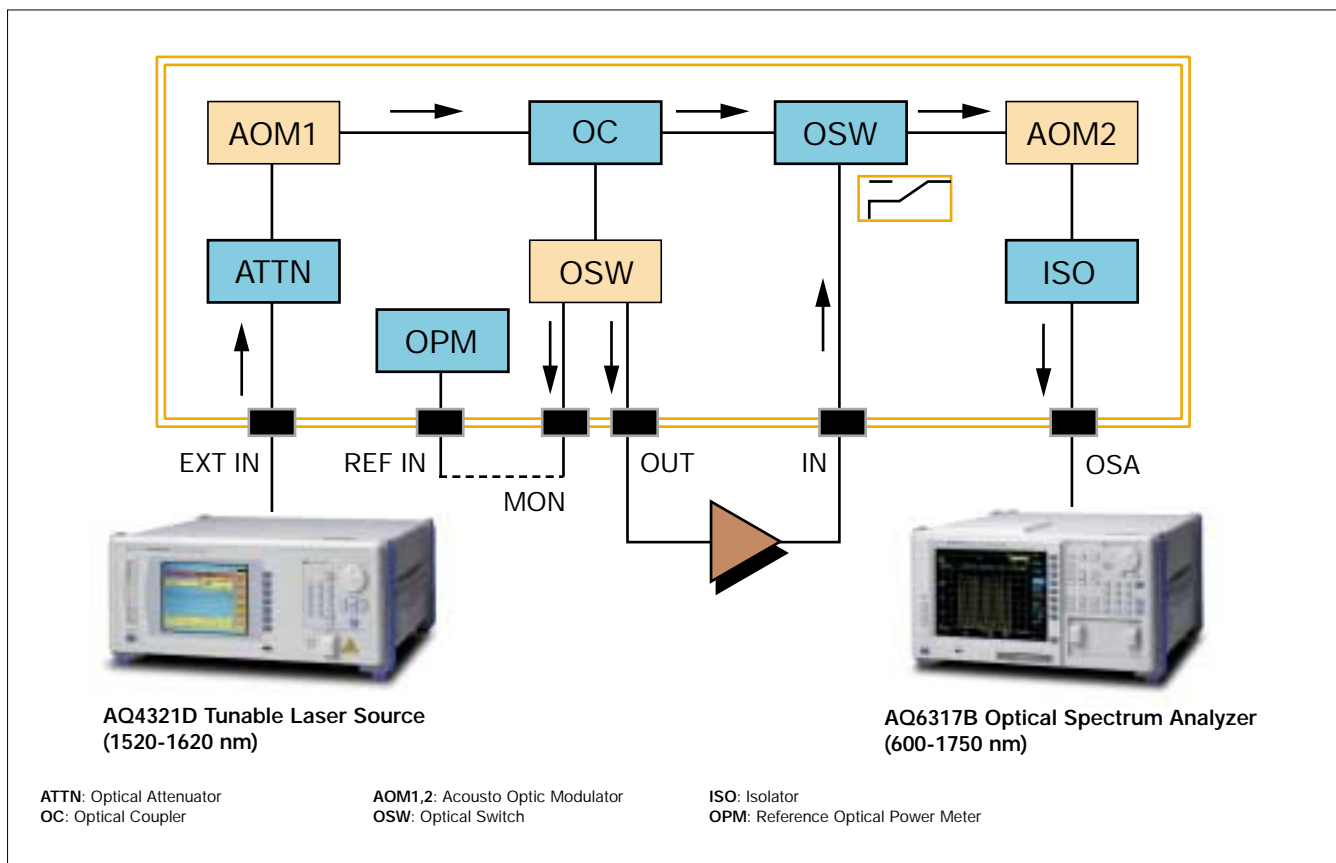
AOM1

OC

OSW

AOM2

ATTN

OSW

ISO

OPM

EXT IN

REF IN

MON

OUT

IN

OSA

AQ4321D Tunable Laser Source (1520-1620 nm)

AQ6317B Optical Spectrum Analyzer (600-1750 nm)

ATTN: Optical Attenuator
OC: Optical Coupler

AOM1,2: Acousto Optic Modulator
OSW: Optical Switch

ISO: Isolator
OPM: Reference Optical Power Meter